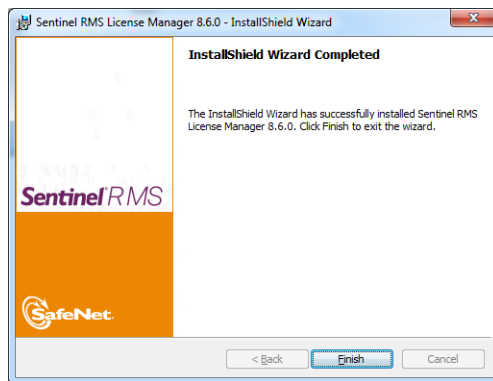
Sentinel RMS License Manager 8.6.0 - InstallShield Wizard

InstallShield Wizard Completed

The InstallShield Wizard has successfully installed Sentinel RMS License Manager 8.6.0. Click Finish to exit the wizard.

Sentinel RMS

SafeNet.

< Back

Finish

Cancel